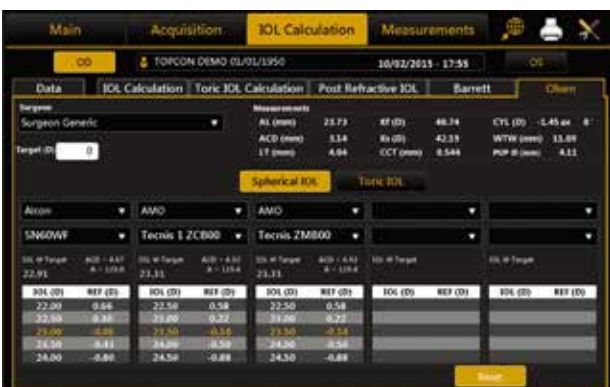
Main | Acquisition | IOL Calculation | Measurements

OD | TOPCON DEMO 01/01/1950 | 10/02/2015 - 17:55 | OS

Data | IOL Calculation | Toric IOL Calculation | Post Refractive IOL | Barrett | Olsen

Surgeon
Surgeon Generic

Target (D) 0

Measurements
AL (mm) 23.73
ACD (mm) 3.14
LT (mm) 4.04
Kf (D) 40.74
Ks (D) 42.33
CCT (mm) 0.544
CYL (D) -1.45 ax 8
WTW (mm) 11.69
PUP R (mm) 4.11

Spherical IOL | Toric IOL

Alcon | AMO | AMO
SN60WF | Tecnis 1 ZCB00 | Tecnis ZM800

IOL @ Target 22.91 | IOL @ Target 23.31 | IOL @ Target 23.33 | IOL @ Target | IOL @ Target

| IOL (D) | REF (D) | IOL (D) | REF (D) | IOL (D) | REF (D) | IOL (D) | REF (D) | IOL (D) | REF (D) |
|---|---|---|---|---|---|---|---|---|---|
| 22.00 | 0.66 | 22.50 | 0.58 | 22.50 | 0.58 | | | | |
| 22.50 | 0.30 | 23.00 | 0.22 | 23.00 | 0.22 | | | | |
| 23.00 | -0.06 | 23.50 | -0.14 | 23.50 | -0.14 | | | | |
| 23.50 | -0.43 | 24.00 | -0.50 | 24.00 | -0.50 | | | | |
| 24.00 | -0.80 | 24.50 | -0.88 | 24.50 | -0.88 | | | | |

Reset